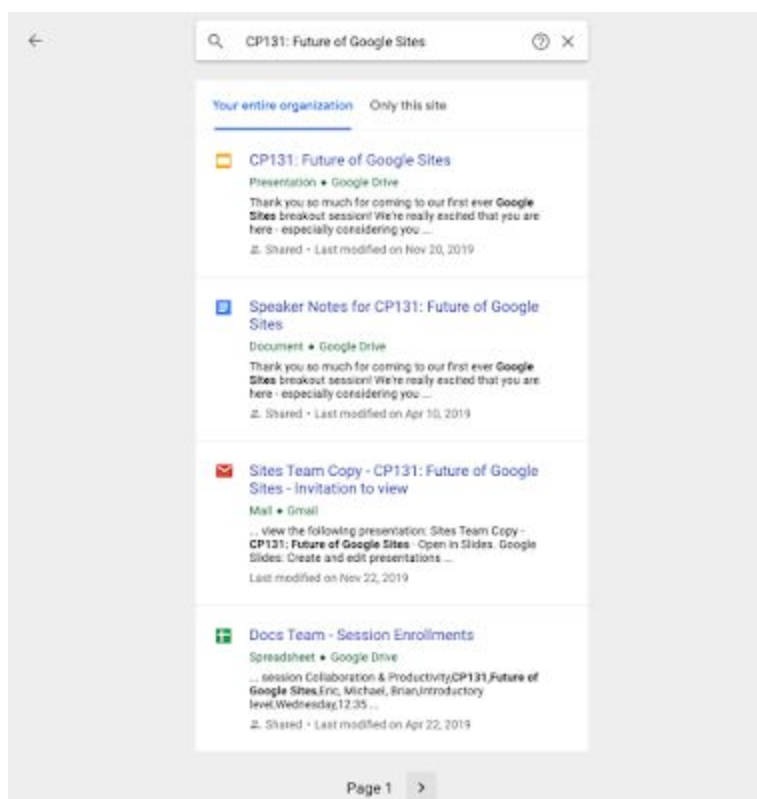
CP131: Future of Google Sites

Your entire organization | Only this site

CP131: Future of Google Sites
Presentation • Google Drive
Thank you so much for coming to our first ever **Google Sites** breakout session! We're really excited that you are here - especially considering you ...
Shared • Last modified on Nov 20, 2019

Speaker Notes for CP131: Future of Google Sites
Document • Google Drive
Thank you so much for coming to our first ever **Google Sites** breakout session! We're really excited that you are here - especially considering you ...
Shared • Last modified on Apr 10, 2019

Sites Team Copy - CP131: Future of Google Sites - Invitation to view
Mail • Gmail
... view the following presentation: Sites Team Copy - **CP131: Future of Google Sites** · Open in Slides. Google Slides: Create and edit presentations ...
Last modified on Nov 22, 2019

Docs Team - Session Enrollments
Spreadsheet • Google Drive
... session Collaboration & Productivity,**CP131,Future of Google Sites**,Eric, Michael, Brian,Introductory level,Wednesday,12:35 ...
Shared • Last modified on Apr 22, 2019

Page 1 >